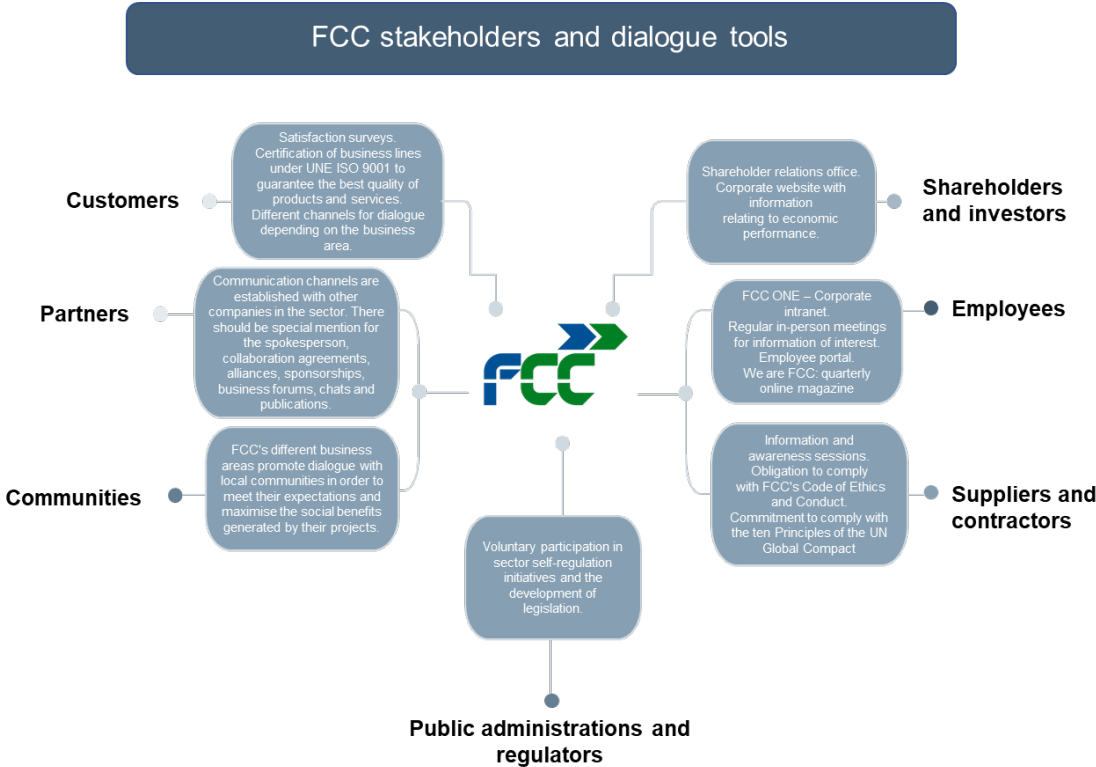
FCC stakeholders and dialogue tools

Customers

Satisfaction surveys. Certification of business lines under UNE ISO 9001 to guarantee the best quality of products and services. Different channels for dialogue depending on the business area.

Shareholder relations office. Corporate website with information relating to economic performance.

Shareholders and investors

Partners

Communication channels are established with other companies in the sector. There should be special mention for the spokesperson, collaboration agreements, alliances, sponsorships, business forums, chats and publications.

FCC

FCC ONE – Corporate intranet. Regular in-person meetings for information of interest. Employee portal. We are FCC: quarterly online magazine

Employees

Communities

FCC's different business areas promote dialogue with local communities in order to meet their expectations and maximise the social benefits generated by their projects.

Information and awareness sessions. Obligation to comply with FCC's Code of Ethics and Conduct. Commitment to comply with the ten Principles of the UN Global Compact

Suppliers and contractors

Voluntary participation in sector self-regulation initiatives and the development of legislation.

Public administrations and regulators